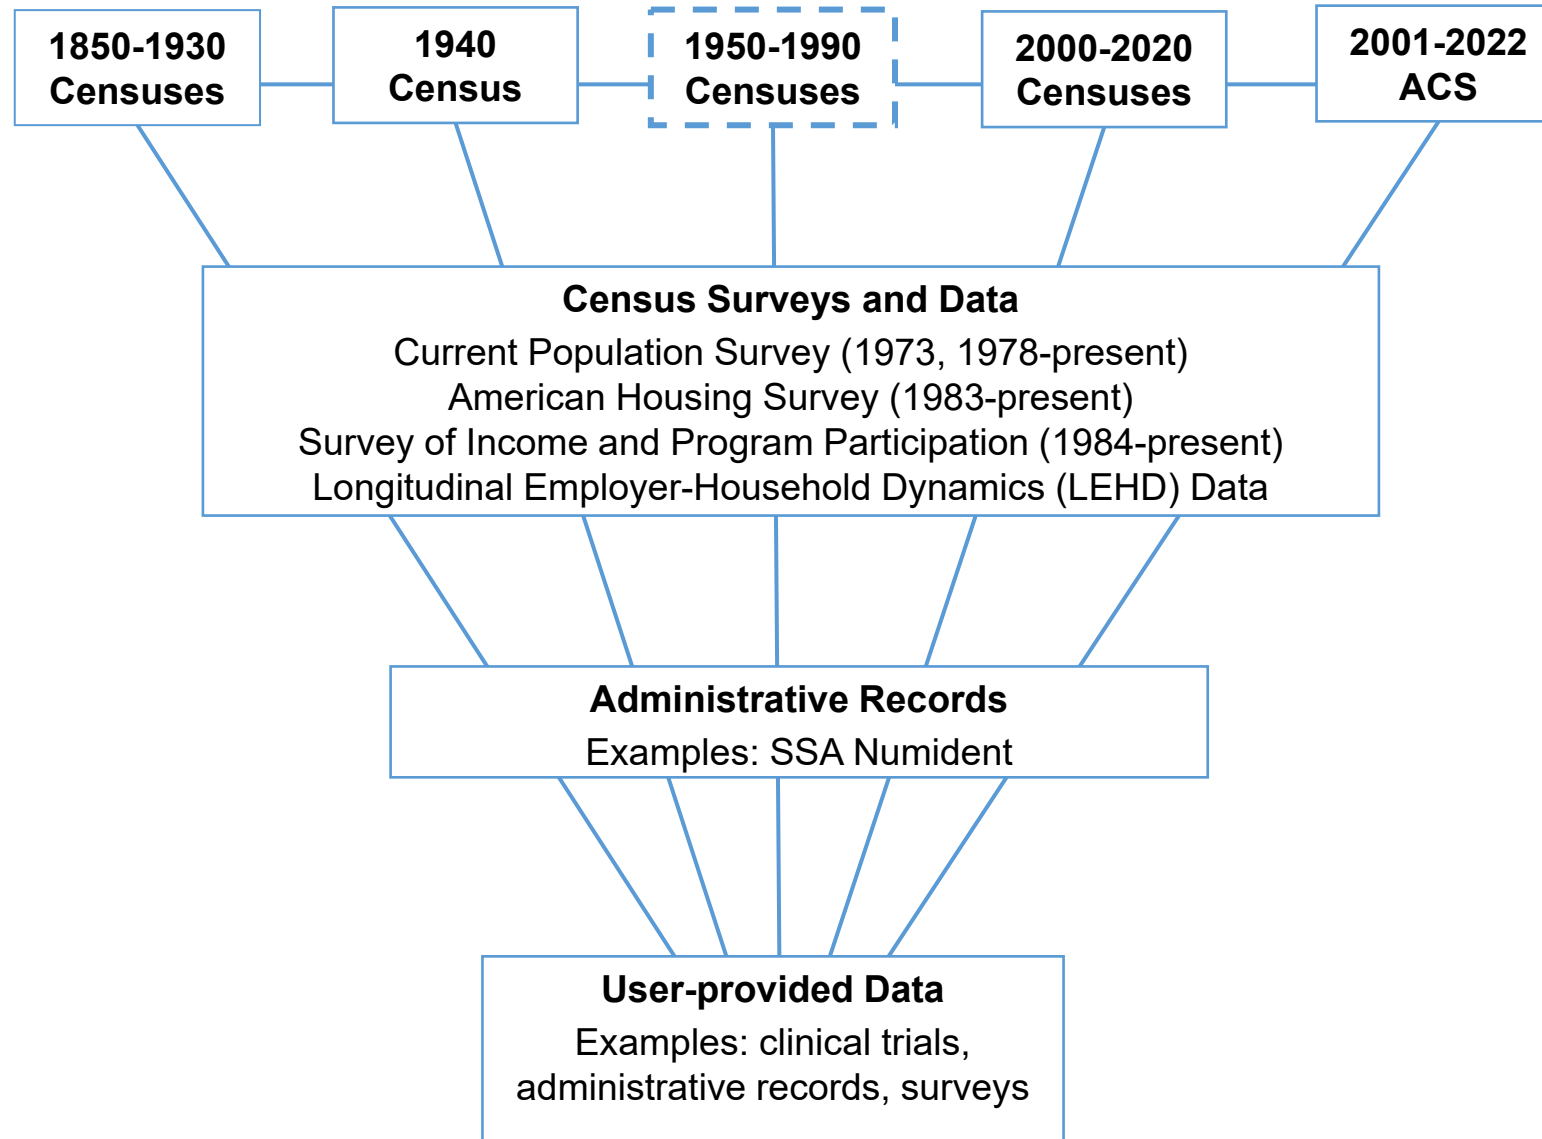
1850-1930 Censuses

1940 Census

1950-1990 Censuses

2000-2020 Censuses

2001-2022 ACS

Census Surveys and Data
Current Population Survey (1973, 1978-present)
American Housing Survey (1983-present)
Survey of Income and Program Participation (1984-present)
Longitudinal Employer-Household Dynamics (LEHD) Data

Administrative Records
Examples: SSA Numident

User-provided Data
Examples: clinical trials, administrative records, surveys